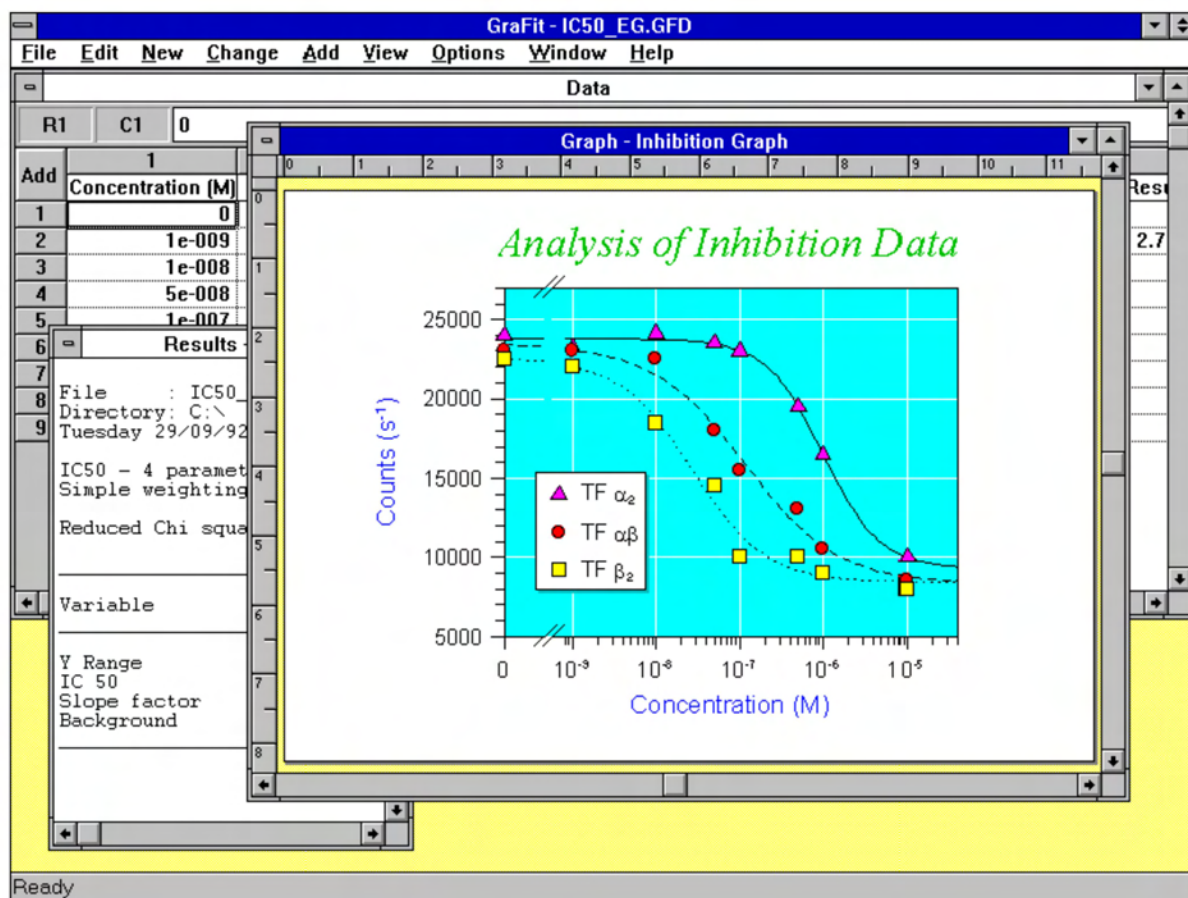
GraFit - IC50_EG.GFD

File Edit New Change Add View Options Window Help

Data

R1 C1 0

| Add | 1 Concentration (M) |
|---|---|
| 1 | 0 |
| 2 | 1e-009 |
| 3 | 1e-008 |
| 4 | 5e-008 |
| 5 | 1e-007 |
| 6 | |
| 7 | |
| 8 | |
| 9 | |

Resu
2.7

Results

File : IC50_
Directory: C:\
Tuesday 29/09/92

IC50 - 4 paramet
Simple weighting

Reduced Chi squa

Variable

Y Range
IC 50
Slope factor
Background

Graph - Inhibition Graph

0 1 2 3 4 5 6 7 8 9 10 11

0 1 2 3 4 5 6 7 8

Analysis of Inhibition Data

25000
20000
15000
10000
5000

Counts (s$^{-1}$)

TF $\alpha_2$
TF $\alpha\beta$
TF $\beta_2$

0 $10^{-9}$ $10^{-8}$ $10^{-7}$ $10^{-6}$ $10^{-5}$

Concentration (M)

Ready